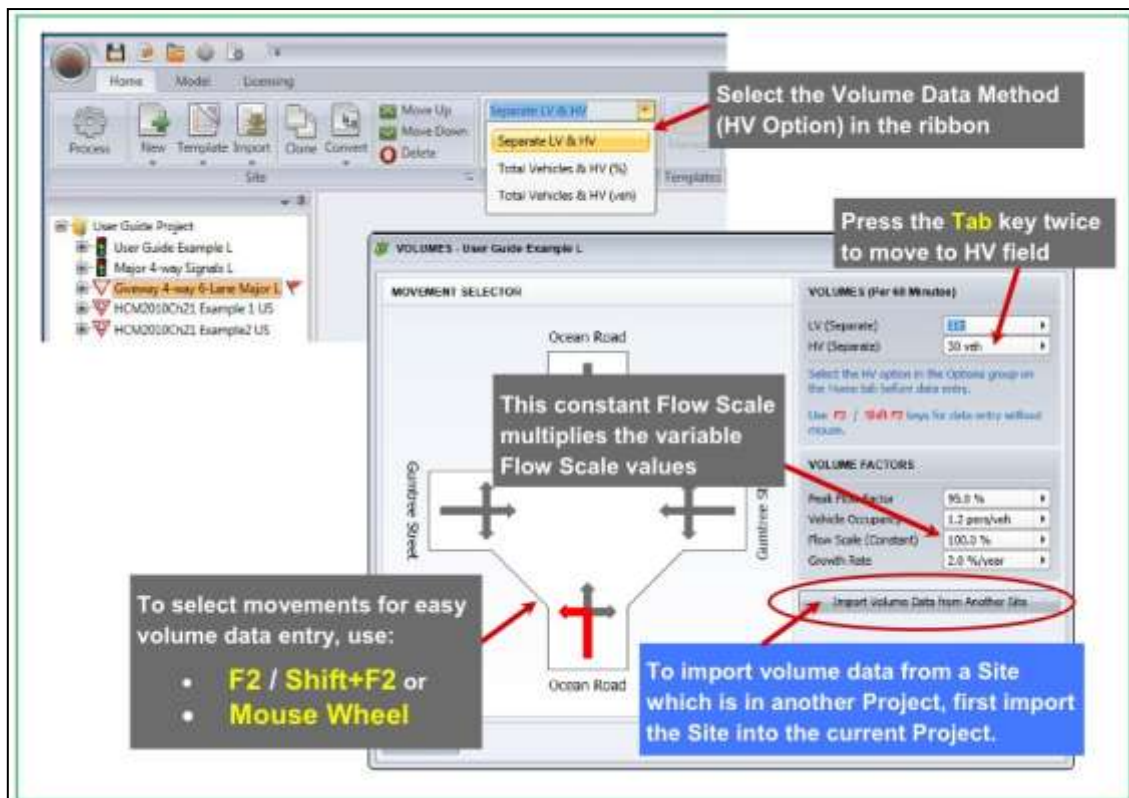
Home Model Licensing

Process New Template Import Clone Convert Move Up Move Down Delete

Site

Separate LV & HV

Separate LV & HV
Total Vehicles & HV (%)
Total Vehicles & HV (veh)

Templates

Select the Volume Data Method (HV Option) in the ribbon

User Guide Project
User Guide Example L
Major 4-way Signals L
Giveway 4-way 6-Lane Major L
HCM2010Ch21 Example 1 US
HCM2010Ch21 Example2 US

Press the Tab key twice to move to HV field

VOLUMES - User Guide Example L

MOVEMENT SELECTOR

Ocean Road

Gumtree Street

Gumtree St

Ocean Road

VOLUMES (Per 60 Minutes)

LV (Separate) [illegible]
HV (Separate) 30 veh

Select the HV option in the Options group on the Home tab before data entry.

Use F2 / Shift F2 keys for data entry without mouse.

This constant Flow Scale multiplies the variable Flow Scale values

VOLUME FACTORS

Peak Flow Factor 95.0 %
Vehicle Occupancy 1.2 pers/veh
Flow Scale (Constant) 100.0 %
Growth Rate 2.0 %/year

Import Volume Data from Another Site

To select movements for easy volume data entry, use:
• F2 / Shift+F2 or
• Mouse Wheel

To import volume data from a Site which is in another Project, first import the Site into the current Project.